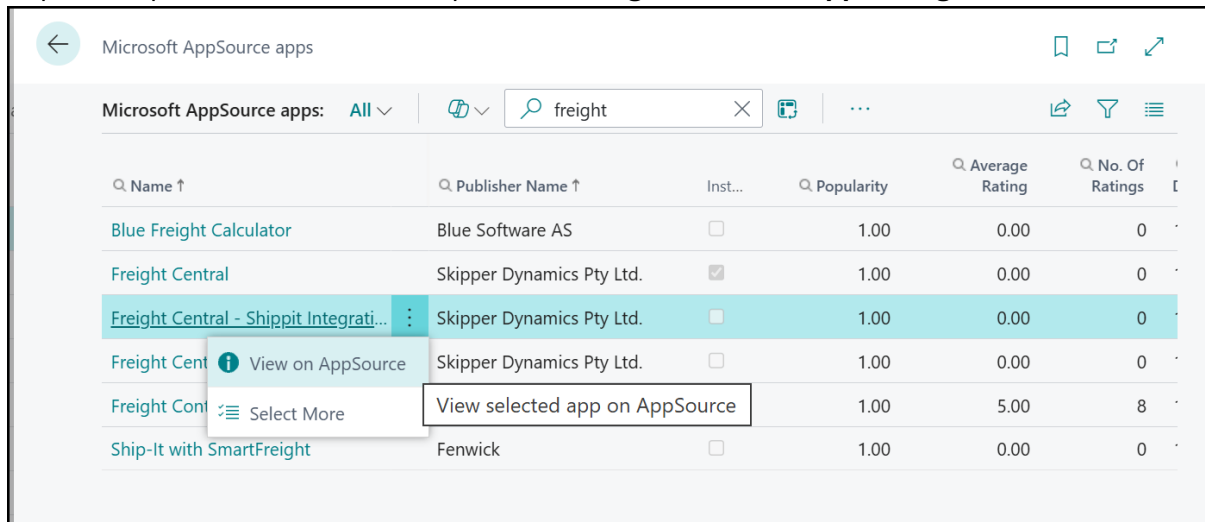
Microsoft AppSource apps

Microsoft AppSource apps: All

freight

| Name ↑ | Publisher Name ↑ | Inst... | Popularity | Average Rating | No. Of Ratings |
|---|---|---|---|---|---|
| Blue Freight Calculator | Blue Software AS | ☐ | 1.00 | 0.00 | 0 |
| Freight Central | Skipper Dynamics Pty Ltd. | ☑ | 1.00 | 0.00 | 0 |
| Freight Central - Shippit Integrati... | Skipper Dynamics Pty Ltd. | ☐ | 1.00 | 0.00 | 0 |
| Freight Cent | Skipper Dynamics Pty Ltd. | ☐ | 1.00 | 0.00 | 0 |
| Freight Cont | | | 1.00 | 5.00 | 8 |
| Ship-It with SmartFreight | Fenwick | ☐ | 1.00 | 0.00 | 0 |

View on AppSource
Select More
View selected app on AppSource